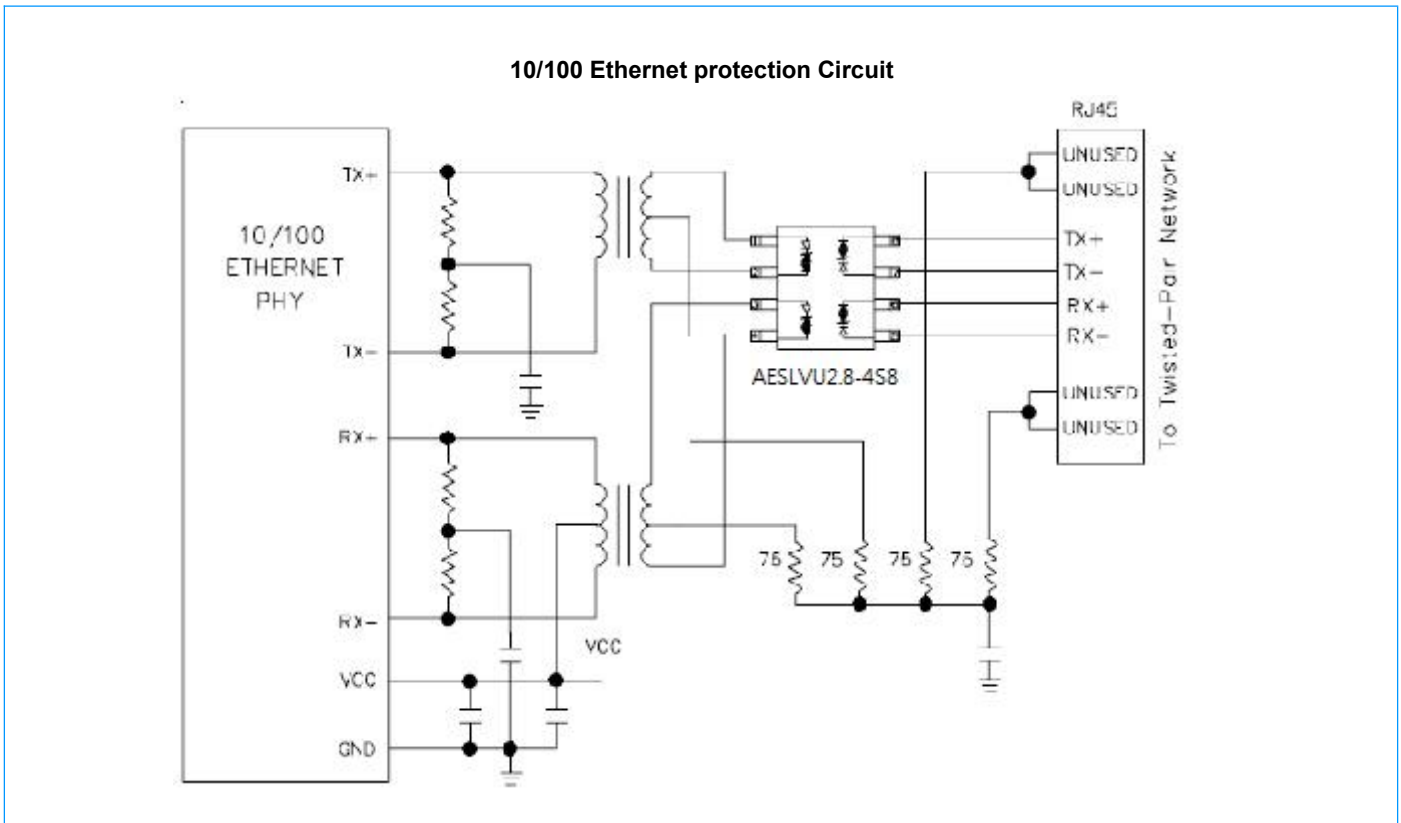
10/100 Ethernet protection Circuit

10/100 ETHERNET PHY

TX+

TX−

RX+

RX−

VCC

GND

VCC

AESLVU2.8-4S8

75

75

75

75

RJ45

UNUSED

UNUSED

TX+

TX−

RX+

RX−

UNUSED

UNUSED

To Twisted−Pair Network